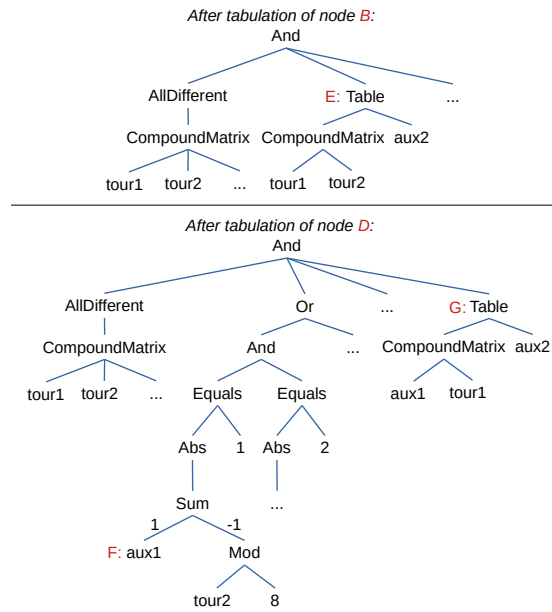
After tabulation of node B:

And

AllDifferent

E: Table

...

CompoundMatrix

CompoundMatrix aux2

tour1 tour2 ...

tour1 tour2

After tabulation of node D:

And

AllDifferent

Or

...

G: Table

CompoundMatrix

And

...

CompoundMatrix aux2

tour1 tour2 ...

Equals

Equals

aux1 tour1

Abs 1

Abs 2

Sum

...

1 -1

F: aux1

Mod

tour2 8